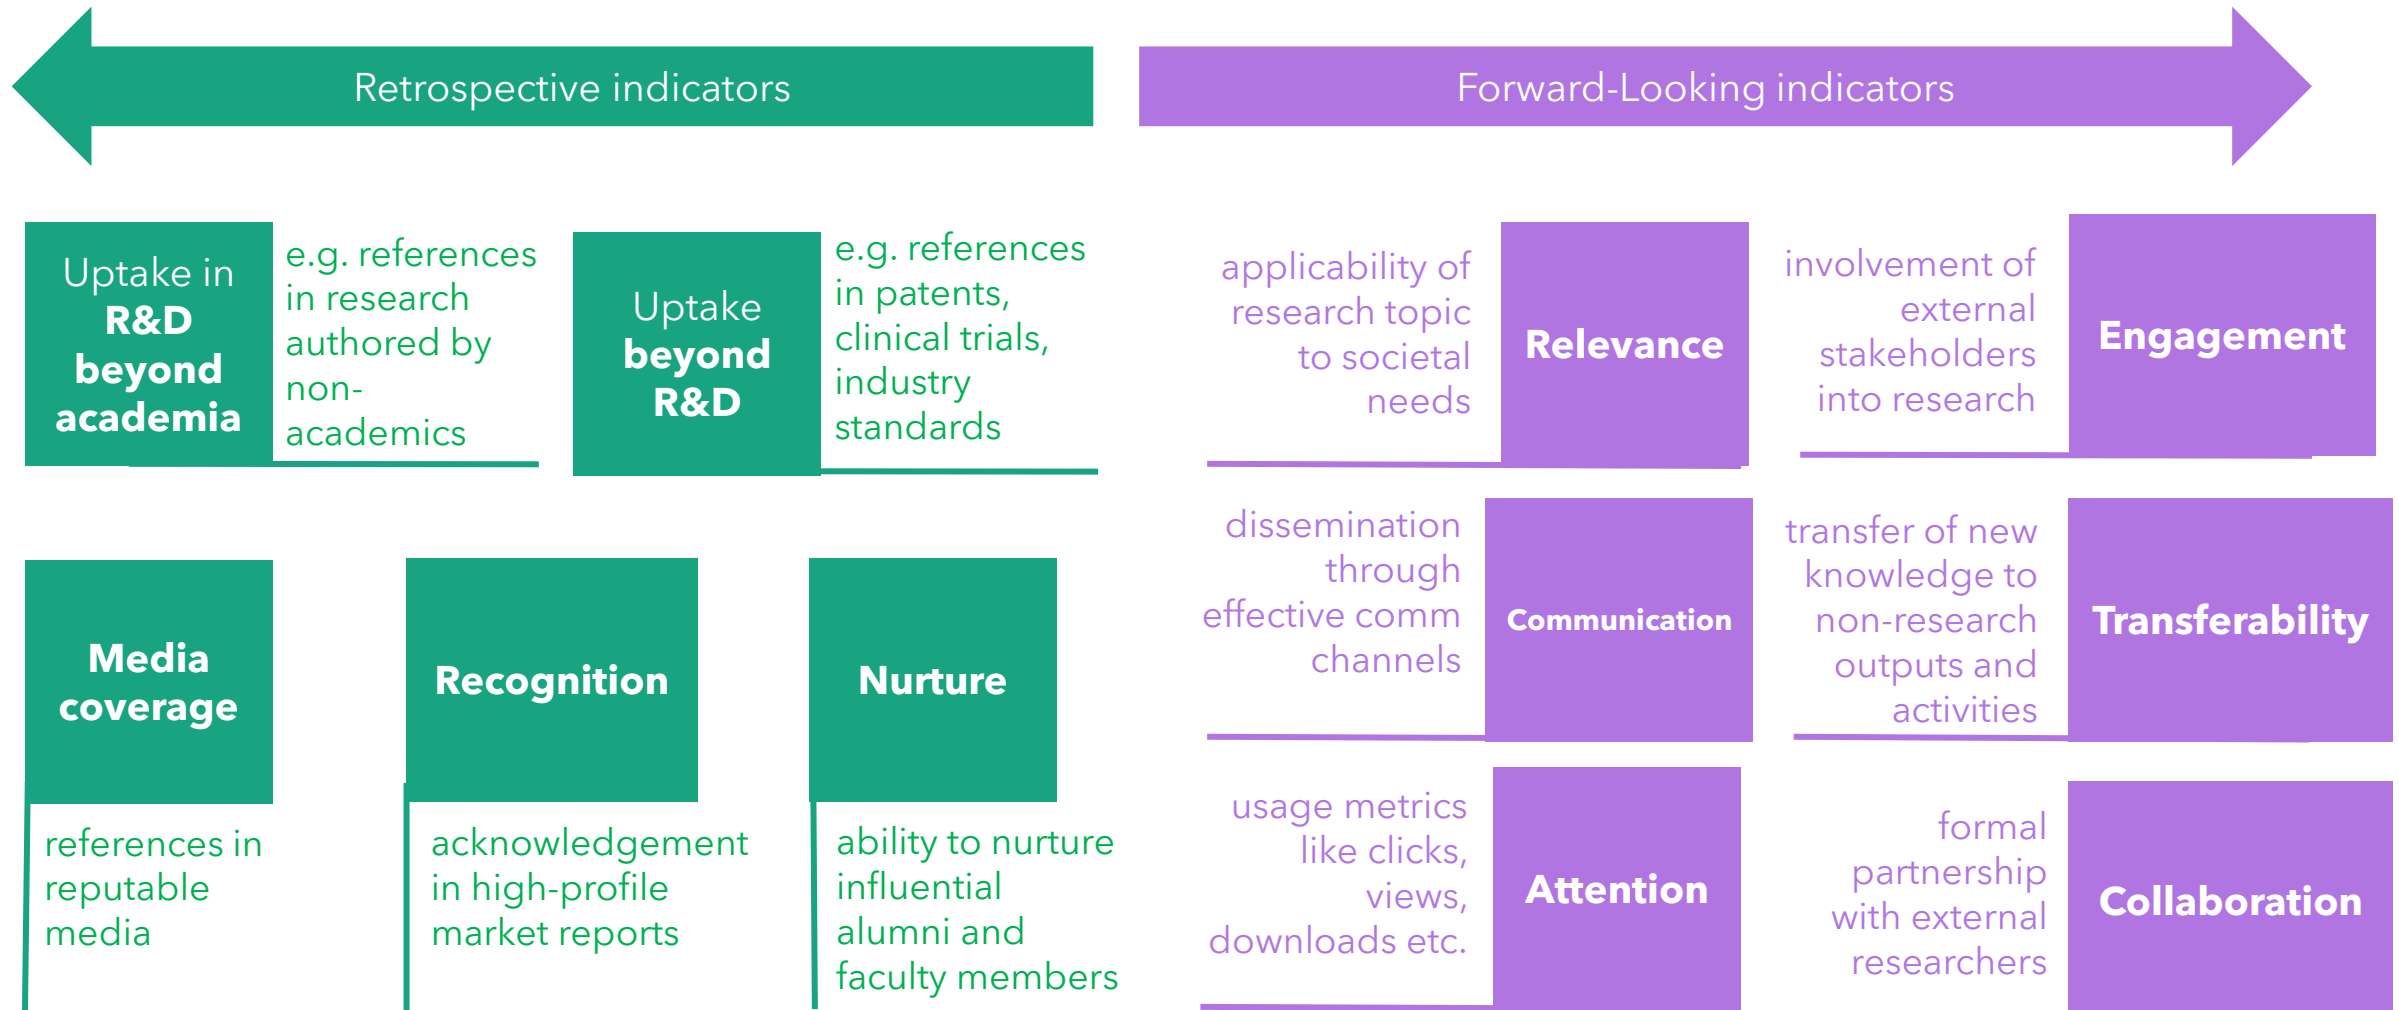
Retrospective indicators

Forward-Looking indicators

Uptake in R&D beyond academia

e.g. references in research authored by non-academics

Uptake beyond R&D

e.g. references in patents, clinical trials, industry standards

applicability of research topic to societal needs

Relevance

involvement of external stakeholders into research

Engagement

dissemination through effective comm channels

Communication

transfer of new knowledge to non-research outputs and activities

Transferability

Media coverage

references in reputable media

Recognition

acknowledgement in high-profile market reports

Nurture

ability to nurture influential alumni and faculty members

usage metrics like clicks, views, downloads etc.

Attention

formal partnership with external researchers

Collaboration